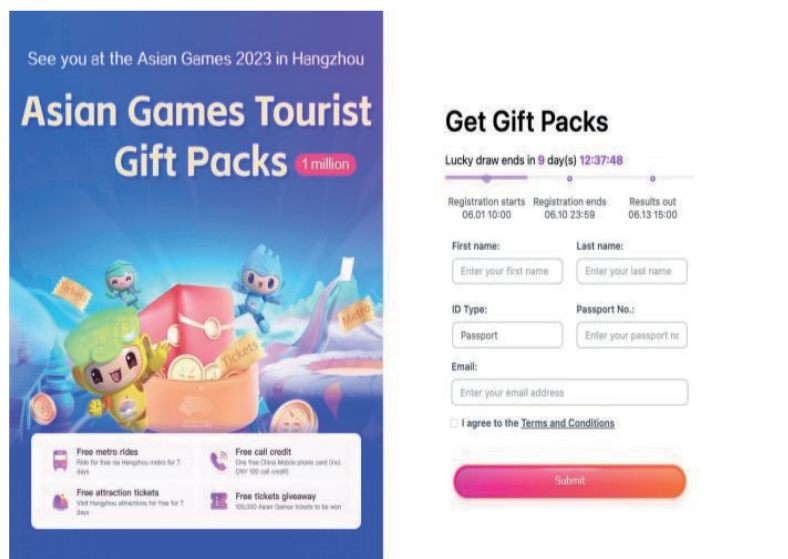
See you at the Asian Games 2023 in Hangzhou

Asian Games Tourist Gift Packs 1 million

Ticket

Tickets

Metro

Free metro rides
Ride for free via Hangzhou metro for 7 days

Free call credit
One free China Mobile phone card (incl. CNY 100 call credit)

Free attraction tickets
Visit Hangzhou attractions for free for 7 days

Free tickets giveaway
100,000 Asian Games tickets to be won

Get Gift Packs

Lucky draw ends in 9 day(s) 12:37:48

Registration starts 06.01 10:00

Registration ends 06.10 23:59

Results out 06.13 15:00

First name:
Enter your first name

Last name:
Enter your last name

ID Type:
Passport

Passport No.:
Enter your passport nc

Email:
Enter your email address

I agree to the Terms and Conditions

Submit